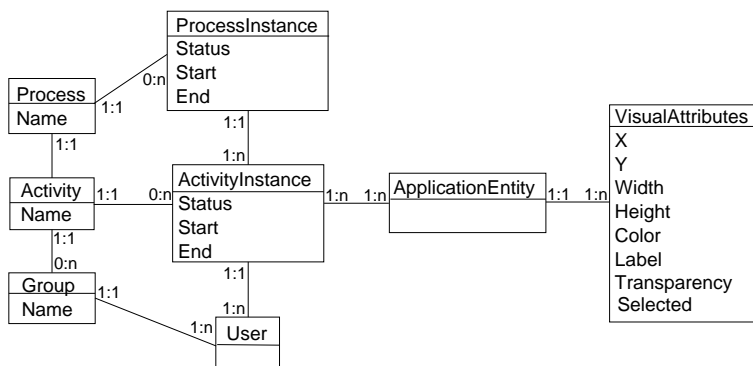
ProcessInstance
Status
Start
End

Process
Name

0:n
1:1

1:1
1:n

1:1

Activity
Name

1:1
0:n

ActivityInstance
Status
Start
End

1:n
1:n

ApplicationEntity

1:1
1:n

VisualAttributes
X
Y
Width
Height
Color
Label
Transparency
Selected

1:1
0:n

Group
Name

1:1

1:1
1:n

1:n
User